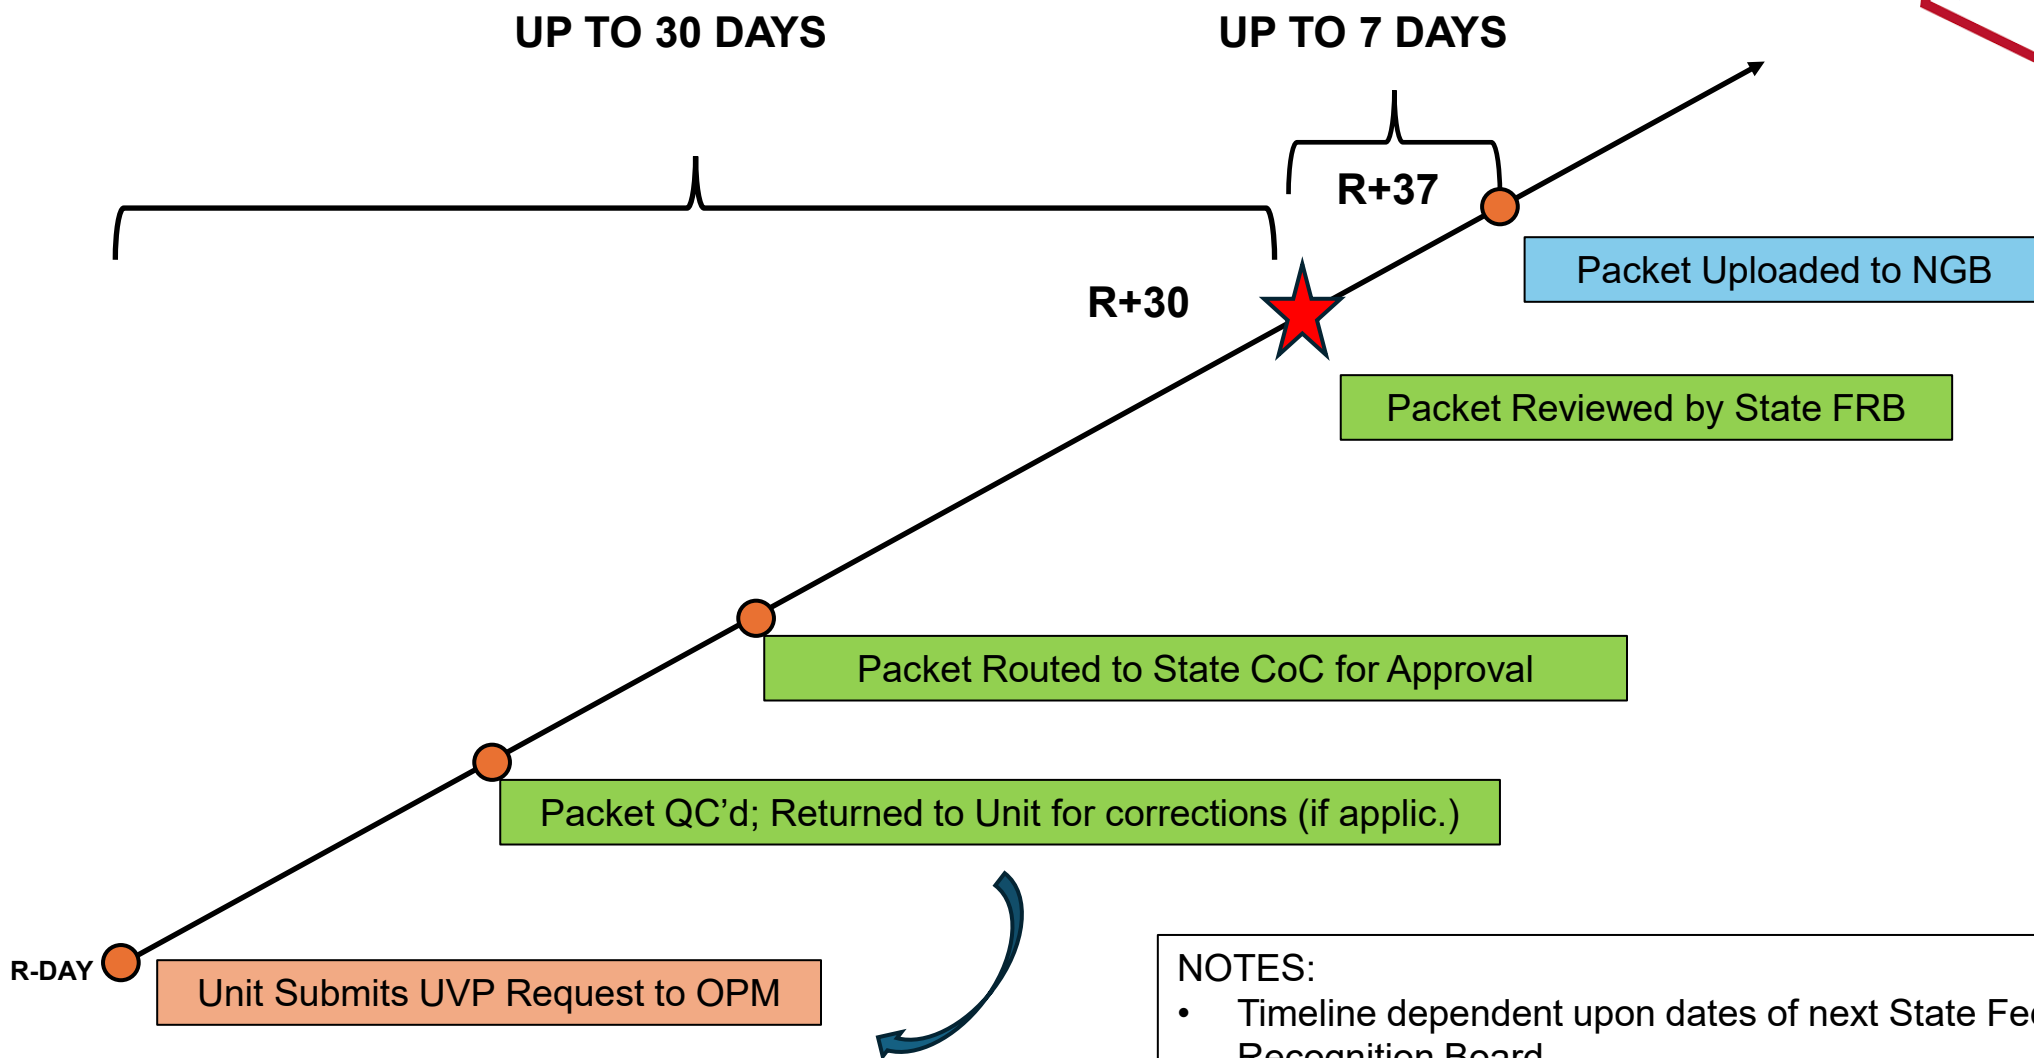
UP TO 30 DAYS

UP TO 7 DAYS

R+37

Packet Uploaded to NGB

R+30

Packet Reviewed by State FRB

Packet Routed to State CoC for Approval

Packet QC'd; Returned to Unit for corrections (if applic.)

R-DAY

Unit Submits UVP Request to OPM

NOTES:

• Timeline dependent upon dates of next State Fe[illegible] Recognition Board